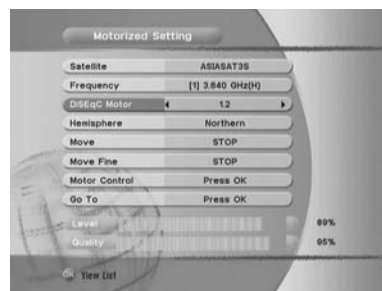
Motorized Setting

| Satellite | ASIASAT3S |
|---|---|
| Frequency | [1] 3.640 GHz(H) |
| DiSEqC Motor | 1.2 |
| Hemisphere | Northern |
| Move | STOP |
| Move Fine | STOP |
| Motor Control | Press OK |
| Go To | Press OK |

Level 89%
Quality 95%

OK View List